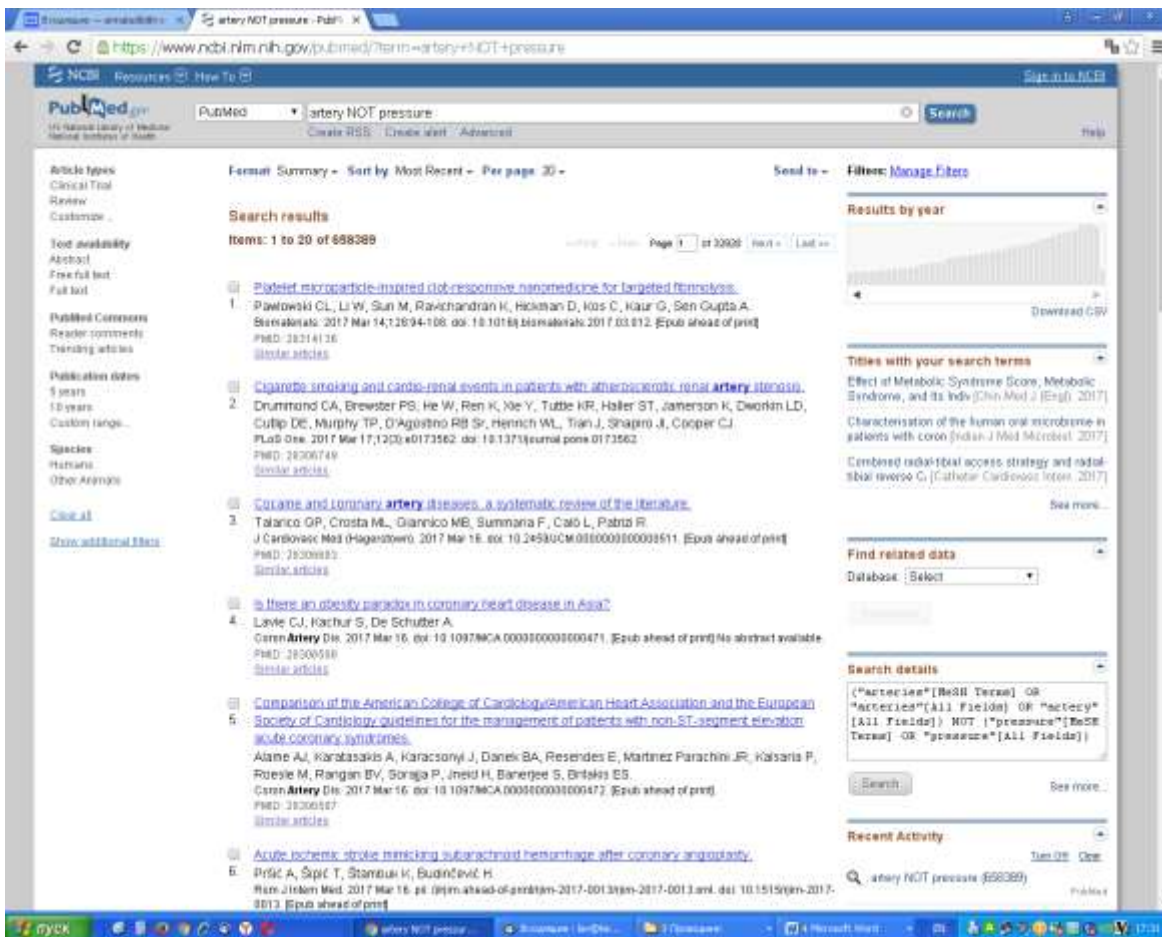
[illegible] | artery NOT pressure - PubM ×

https://www.ncbi.nlm.nih.gov/pubmed/?term=artery+NOT+pressure

NCBI Resources How To | Sign in to NCBI

PubMed.gov
US National Library of Medicine National Institutes of Health

PubMed | artery NOT pressure | Search
Create RSS Create alert Advanced | Help

Article types
Clinical Trial
Review
Customize ...

Text availability
Abstract
Free full text
Full text

PubMed Commons
Reader comments
Trending articles

Publication dates
5 years
10 years
Custom range...

Species
Humans
Other Animals

Clear all

Show additional filters

Format: Summary - Sort by: Most Recent - Per page: 20 - | Send to -

Search results

Items: 1 to 20 of 658389

<< First < Prev Page 1 of 32920 Next > Last >>

1. Platelet microparticle-inspired clot-responsive nanomedicine for targeted fibrinolysis.
Pawlowski CL, Li W, Sun M, Ravichandran K, Hickman D, Kos C, Kaur G, Sen Gupta A.
Biomaterials. 2017 Mar 14;128:94-108. doi: 10.1016/j.biomaterials.2017.03.012. [Epub ahead of print]
PMID: 28314136
Similar articles

2. Cigarette smoking and cardio-renal events in patients with atherosclerotic renal artery stenosis.
Drummond CA, Brewster PS, He W, Ren K, Xie Y, Tuttle KR, Haller ST, Jamerson K, Dworkin LD, Cutlip DE, Murphy TP, D'Agostino RB Sr, Henrich WL, Tian J, Shapiro JI, Cooper CJ.
PLoS One. 2017 Mar 17;12(3):e0173562. doi: 10.1371/journal.pone.0173562.
PMID: 28306749
Similar articles

3. Cocaine and coronary artery diseases: a systematic review of the literature.
Talarico GP, Crosta ML, Giannico MB, Summaria F, Calò L, Patrizi R.
J Cardiovasc Med (Hagerstown). 2017 Mar 16. doi: 10.2459/JCM.0000000000000511. [Epub ahead of print]
PMID: 28306693
Similar articles

4. Is there an obesity paradox in coronary heart disease in Asia?
Lavie CJ, Kachur S, De Schutter A.
Coron Artery Dis. 2017 Mar 16. doi: 10.1097/MCA.0000000000000471. [Epub ahead of print] No abstract available.
PMID: 28306588
Similar articles

5. Comparison of the American College of Cardiology/American Heart Association and the European Society of Cardiology guidelines for the management of patients with non-ST-segment elevation acute coronary syndromes.
Alame AJ, Karatasakis A, Karacsonyi J, Danek BA, Resendes E, Martinez Parachini JR, Kalsaria P, Roesle M, Rangan BV, Sorajja P, Jneid H, Banerjee S, Brilakis ES.
Coron Artery Dis. 2017 Mar 16. doi: 10.1097/MCA.0000000000000472. [Epub ahead of print]
PMID: 28306587
Similar articles

6. Acute ischemic stroke mimicking subarachnoid hemorrhage after coronary angioplasty.
Pršić A, Šipić T, Štambuk K, Budinčević H.
Rom J Intern Med. 2017 Mar 16. pii: /j/rjim.ahead-of-print/rjim-2017-0013/rjim-2017-0013.xml. doi: 10.1515/rjim-2017-0013. [Epub ahead of print]

Filters: Manage Filters

Results by year
Download CSV

Titles with your search terms
Effect of Metabolic Syndrome Score, Metabolic Syndrome, and Its Indiv [Chin Med J (Engl). 2017]
Characterisation of the human oral microbiome in patients with coron [Indian J Med Microbiol. 2017]
Combined radial-tibial access strategy and radial-tibial reverse C [Catheter Cardiovasc Interv. 2017]
See more...

Find related data
Database: Select
Find items

Search details
("arteries"[MeSH Terms] OR "arteries"[All Fields] OR "artery"[All Fields]) NOT ("pressure"[MeSH Terms] OR "pressure"[All Fields])
Search | See more...

Recent Activity
Turn Off Clear
artery NOT pressure (658389) PubMed

пуск | artery NOT pressur... | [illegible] | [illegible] | 4 Microsoft Word | 17:31